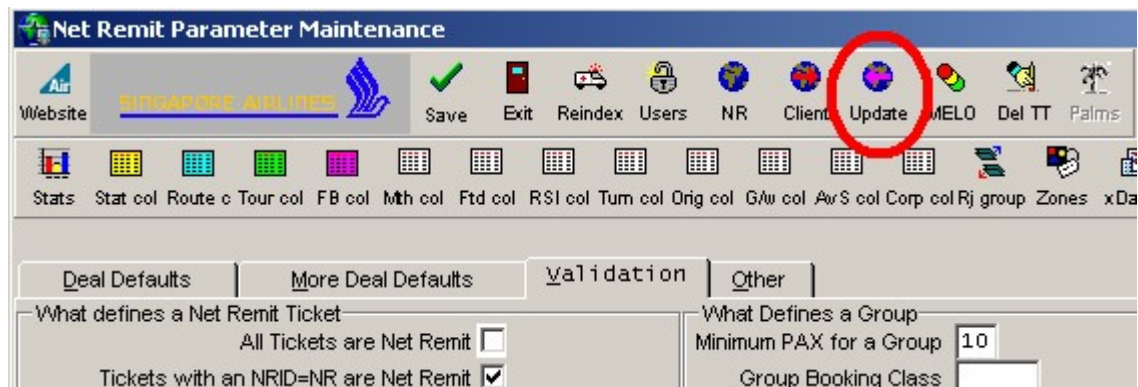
Net Remit Parameter Maintenance

Air Website SINGAPORE AIRLINES Save Exit Reindex Users NR Client Update MELO Del TT Palms

Stats Stat col Route c Tour col FB col Mth col Ftd col RSI col Turn col Orig col G/w col AvS col Corp col Rj group Zones xDa

Deal Defaults | More Deal Defaults | Validation | Other

What defines a Net Remit Ticket
All Tickets are Net Remit
Tickets with an NRID=NR are Net Remit

What Defines a Group
Minimum PAX for a Group 10
Group Booking Class